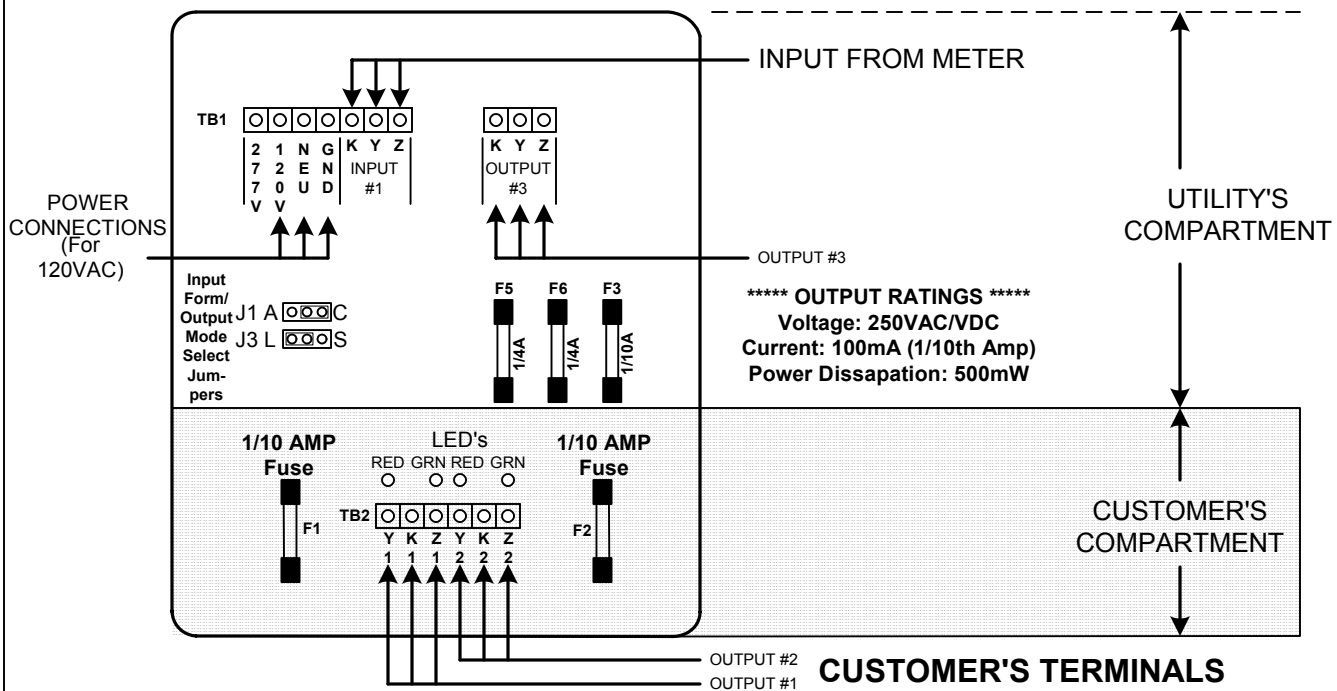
INPUT FROM METER

TB1

2 7 7 V

1 2 0 V

N E U

G N D

K Y Z
INPUT
#1

K Y Z
OUTPUT
#3

UTILITY'S COMPARTMENT

POWER CONNECTIONS (For 120VAC)

OUTPUT #3

Input Form/ Output Mode Select Jumpers

J1 A C

J3 L S

F5

F6

F3

1/4A

1/4A

1/10A

***** OUTPUT RATINGS *****
Voltage: 250VAC/VDC
Current: 100mA (1/10th Amp)
Power Dissapation: 500mW

1/10 AMP Fuse

LED's

RED GRN RED GRN

1/10 AMP Fuse

TB2

F1

F2

Y 1

K 1

Z 1

Y 2

K 2

Z 2

CUSTOMER'S COMPARTMENT

OUTPUT #2

OUTPUT #1

CUSTOMER'S TERMINALS